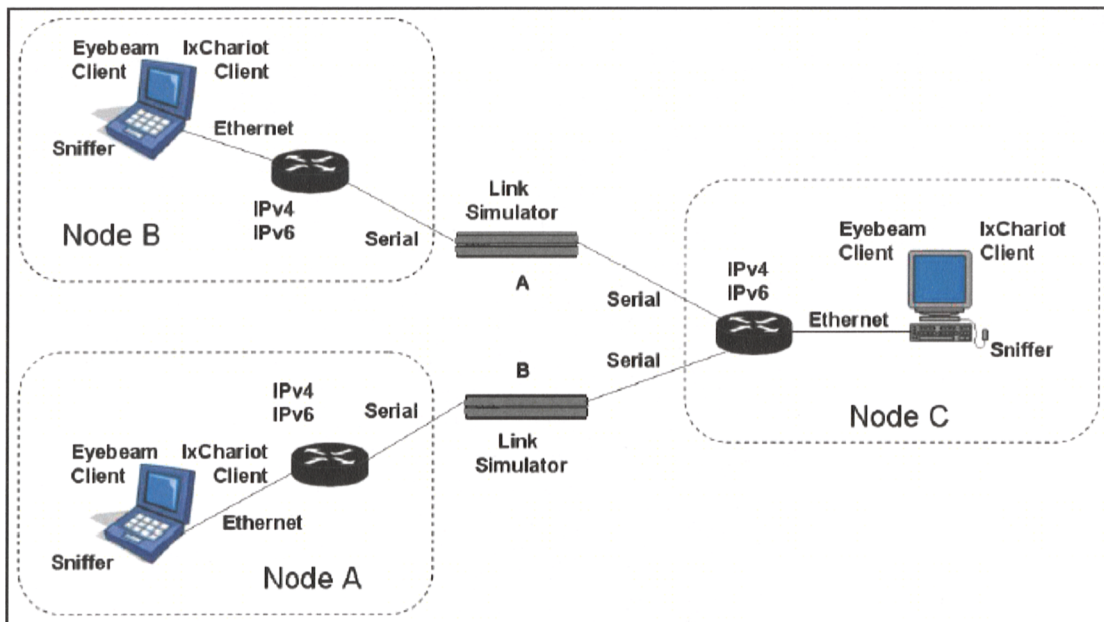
Eyebeam Client
IxChariot Client
Ethernet
Sniffer
IPv4
IPv6
Node B
Serial
Link Simulator
A
Eyebeam Client
IxChariot Client
IPv4
IPv6
Serial
Ethernet
Sniffer
Serial
B
IPv4
IPv6
Serial
Link Simulator
Node C
Eyebeam Client
IxChariot Client
Ethernet
Sniffer
Node A